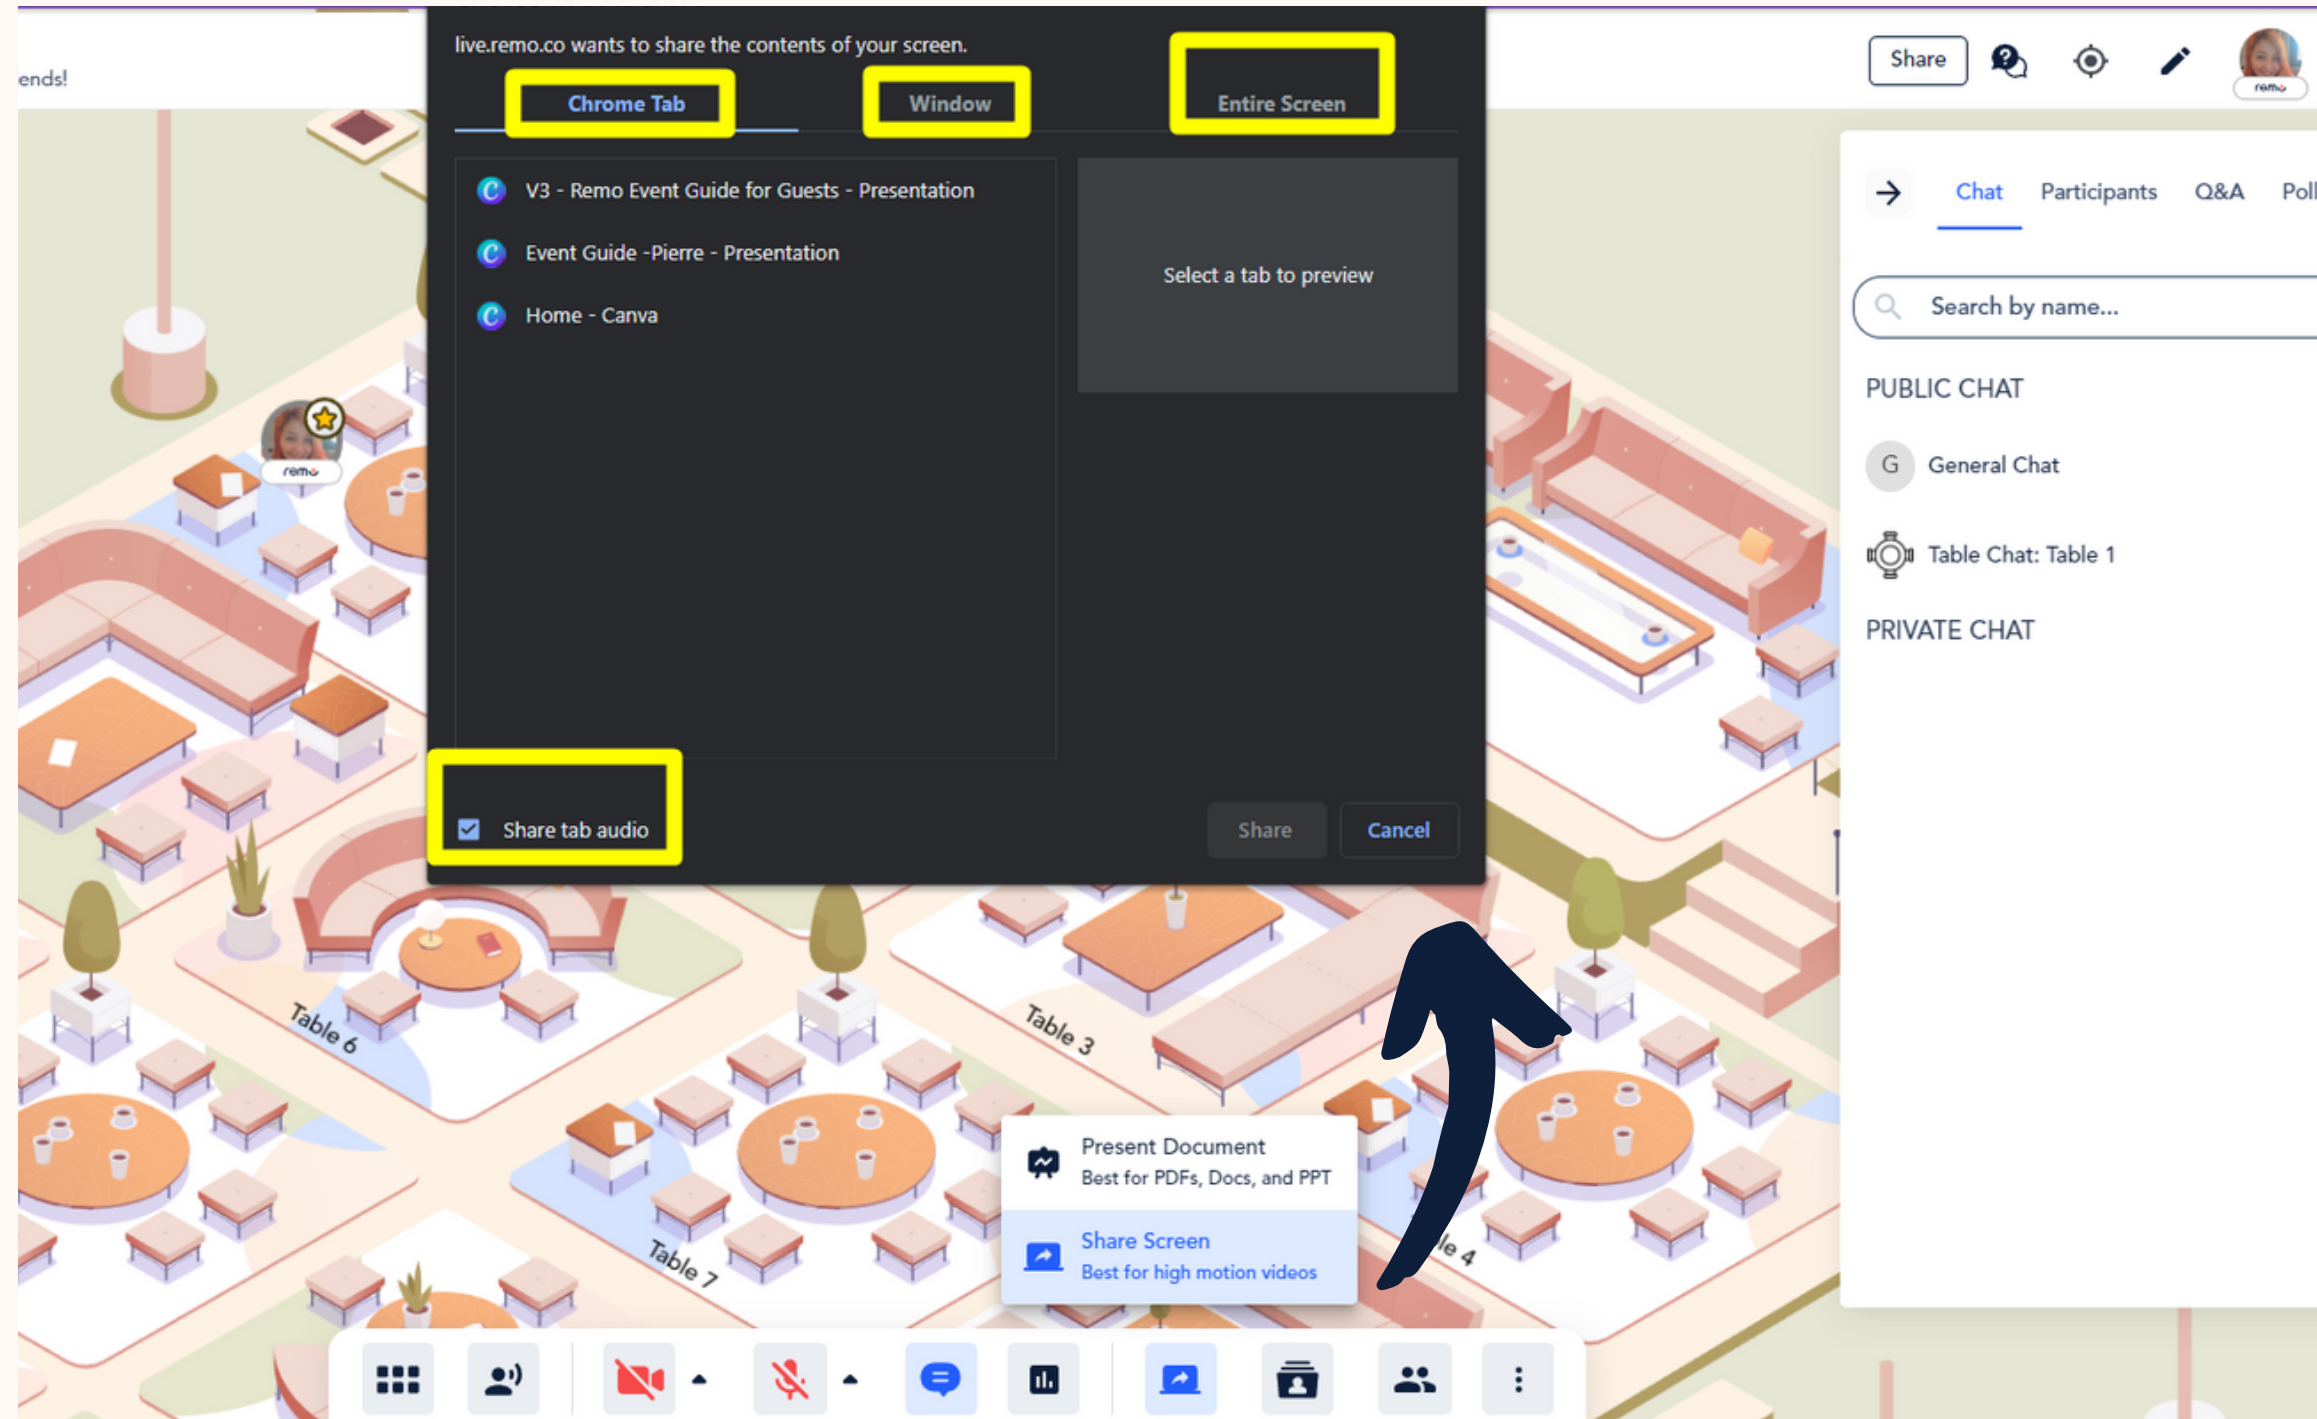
ends!

live.remo.co wants to share the contents of your screen.

Chrome Tab

Window

Entire Screen

V3 - Remo Event Guide for Guests - Presentation

Event Guide -Pierre - Presentation

Home - Canva

Select a tab to preview

Share tab audio

Share

Cancel

Share

remo

Chat

Participants

Q&A

Poll

Search by name...

PUBLIC CHAT

G General Chat

Table Chat: Table 1

PRIVATE CHAT

remo

Table 6

Table 3

Table 7

le 4

Present Document
Best for PDFs, Docs, and PPT

Share Screen
Best for high motion videos